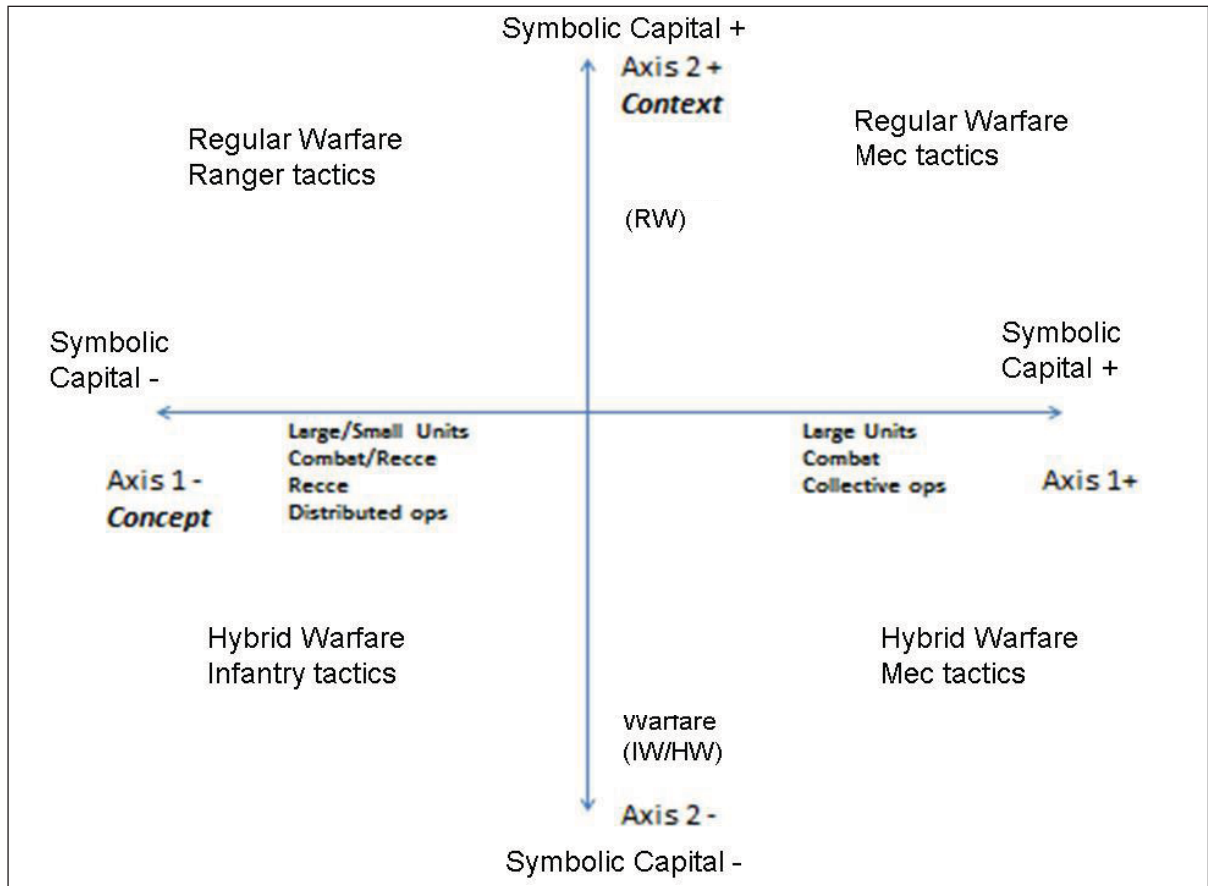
Symbolic Capital +

Axis 2 +
*Context*

Regular Warfare
Ranger tactics

Regular Warfare
Mec tactics

(RW)

Symbolic
Capital -

Symbolic
Capital +

Large/Small Units
Combat/Recce
Recce
Distributed ops

Large Units
Combat
Collective ops

Axis 1 -
*Concept*

Axis 1+

Hybrid Warfare
Infantry tactics

Hybrid Warfare
Mec tactics

Warfare
(IW/HW)

Axis 2 -

Symbolic Capital -